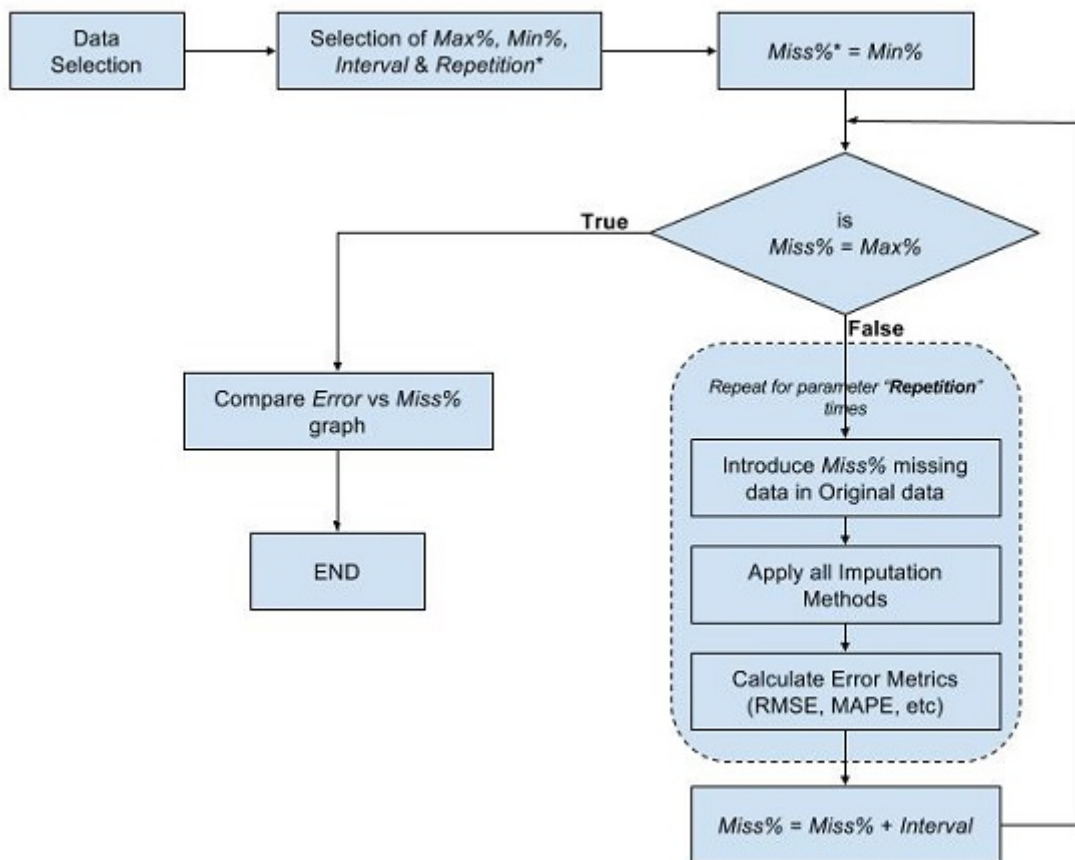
Data Selection

Selection of Max%, Min%, Interval & Repetition*

Miss%* = Min%

is Miss% = Max%

True

False

Compare Error vs Miss% graph

END

Repeat for parameter "Repetition" times

Introduce Miss% missing data in Original data

Apply all Imputation Methods

Calculate Error Metrics (RMSE, MAPE, etc)

Miss% = Miss% + Interval